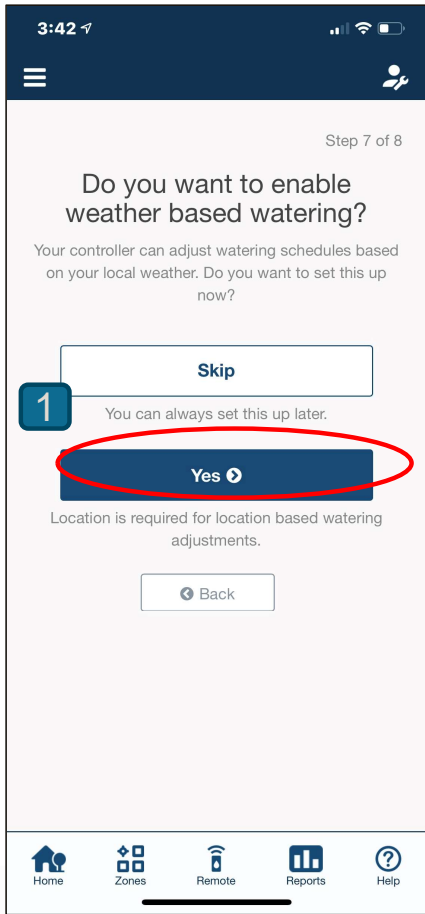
3:42

Step 7 of 8

Do you want to enable weather based watering?

Your controller can adjust watering schedules based on your local weather. Do you want to set this up now?

Skip

1

You can always set this up later.

Yes

Location is required for location based watering adjustments.

Back

Home
Zones
Remote
Reports
Help